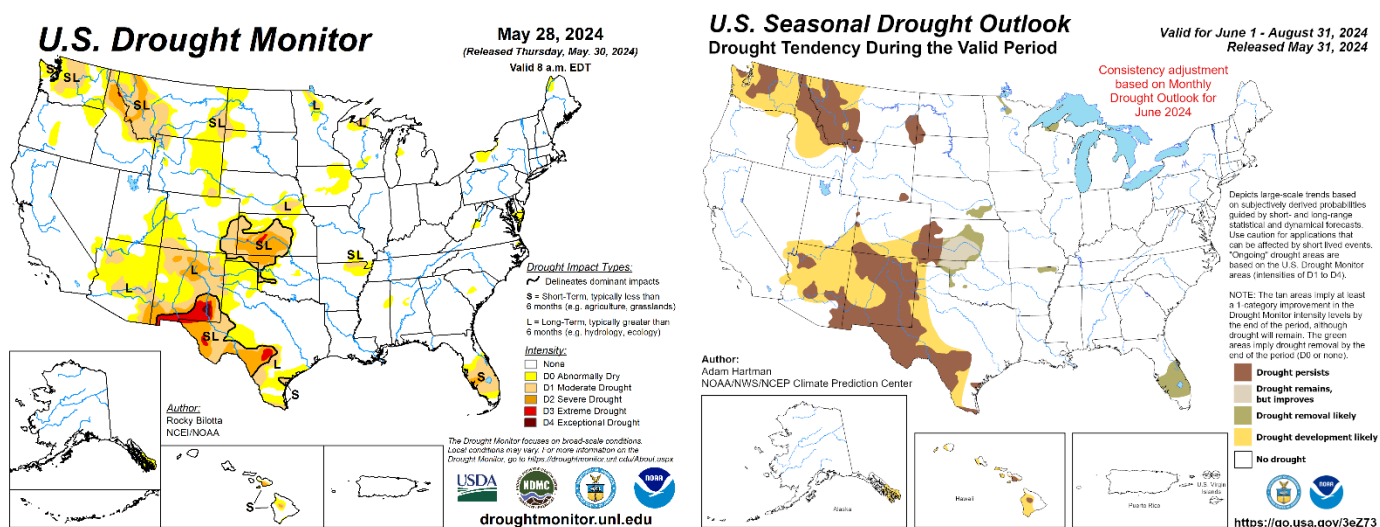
U.S. Drought Monitor

May 28, 2024
(Released Thursday, May. 30, 2024)
Valid 8 a.m. EDT

S SL
SL
SL
L
SL
L
SL
SL
L
L
SL
SL
L
S
S
S

Drought Impact Types:
Delineates dominant impacts
S = Short-Term, typically less than 6 months (e.g. agriculture, grasslands)
L = Long-Term, typically greater than 6 months (e.g. hydrology, ecology)

Intensity:
None
D0 Abnormally Dry
D1 Moderate Drought
D2 Severe Drought
D3 Extreme Drought
D4 Exceptional Drought

Author:
Rocky Bilotta
NCEI/NOAA

The Drought Monitor focuses on broad-scale conditions. Local conditions may vary. For more information on the Drought Monitor, go to https://droughtmonitor.unl.edu/About.aspx

USDA
NDMC
NOAA

droughtmonitor.unl.edu

U.S. Seasonal Drought Outlook
Drought Tendency During the Valid Period

Valid for June 1 - August 31, 2024
Released May 31, 2024

Consistency adjustment based on Monthly Drought Outlook for June 2024

Depicts large-scale trends based on subjectively derived probabilities guided by short- and long-range statistical and dynamical forecasts. Use caution for applications that can be affected by short lived events. "Ongoing" drought areas are based on the U.S. Drought Monitor areas (intensities of D1 to D4).

NOTE: The tan areas imply at least a 1-category improvement in the Drought Monitor intensity levels by the end of the period, although drought will remain. The green areas imply drought removal by the end of the period (D0 or none).

Author:
Adam Hartman
NOAA/NWS/NCEP Climate Prediction Center

Drought persists
Drought remains, but improves
Drought removal likely
Drought development likely
No drought

Alaska
Hawaii
Puerto Rico
U.S. Virgin Islands

https://go.usa.gov/3eZ73